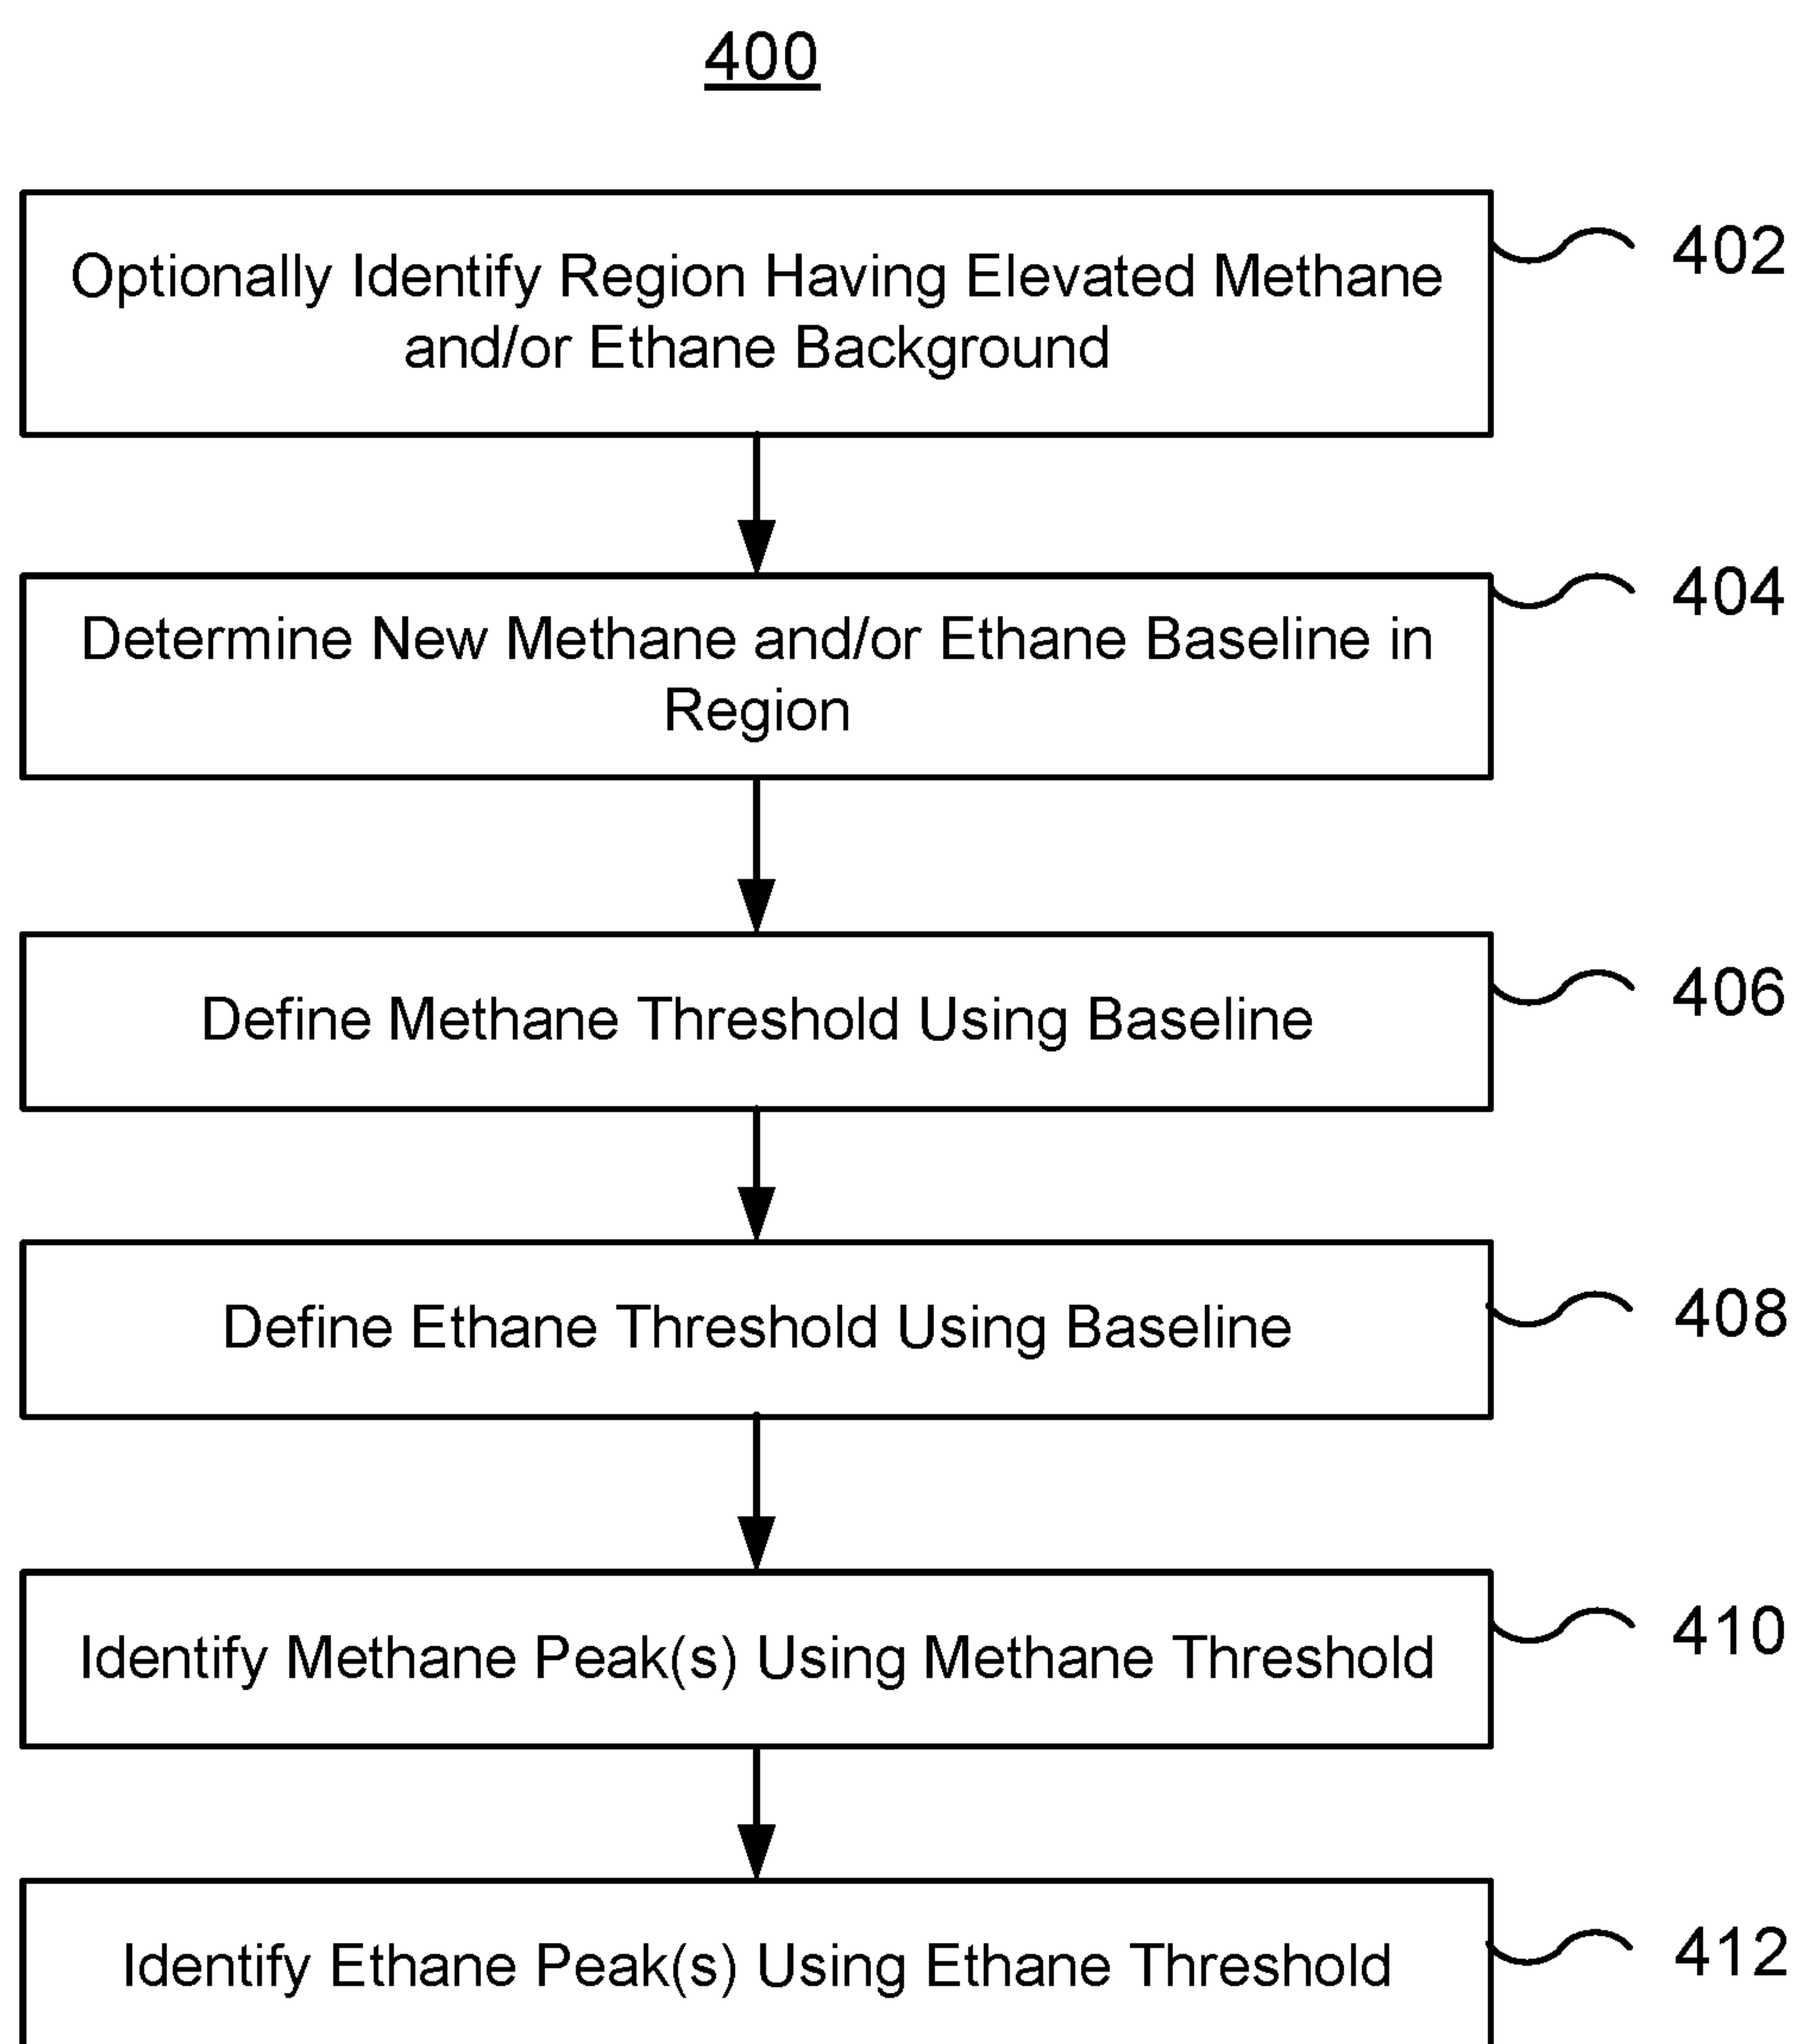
400

Optionally Identify Region Having Elevated Methane and/or Ethane Background

402

Determine New Methane and/or Ethane Baseline in Region

404

Define Methane Threshold Using Baseline

406

Define Ethane Threshold Using Baseline

408

Identify Methane Peak(s) Using Methane Threshold

410

Identify Ethane Peak(s) Using Ethane Threshold

412